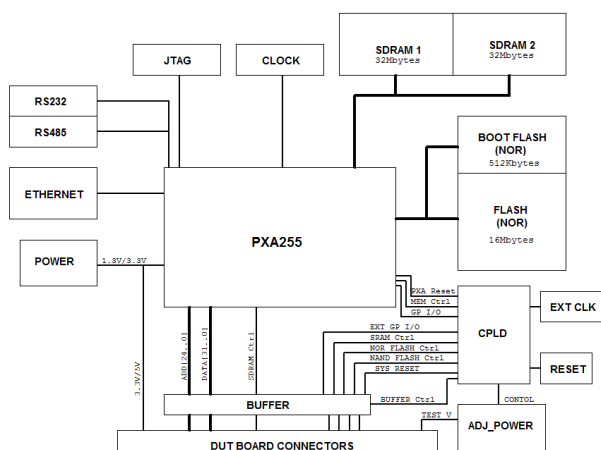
JTAG

CLOCK

SDRAM 1
32Mbytes

SDRAM 2
32Mbytes

RS232

RS485

BOOT FLASH
(NOR)
512Kbytes

ETHERNET

FLASH
(NOR)
16Mbytes

PXA255

POWER

1.3V/3.3V

PXA Reset
MEM Ctrl
GP I/O

EXT CLK

CPLD

EXT GP I/O
SRAM Ctrl
NOR FLASH Ctrl
NAND FLASH Ctrl
SYS RESET

RESET

3.3V/5V

ADD[24..0]

DATA[31..0]

SDRAM Ctrl

BUFFER

BUFFER Ctrl

CONTOL

TEST V

ADJ_POWER

DUT BOARD CONNECTORS